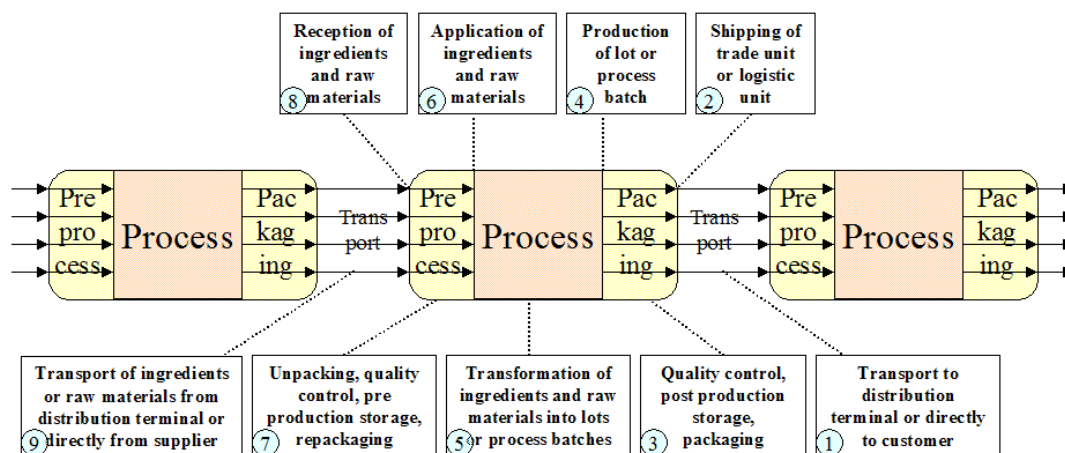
Reception of ingredients and raw materials 8

Application of ingredients and raw materials 6

Production of lot or process batch 4

Shipping of trade unit or logistic unit 2

Pre pro cess

Process

Pac kag ing

Trans port

Pre pro cess

Process

Pac kag ing

Trans port

Pre pro cess

Process

Pac kag ing

Transport of ingredients or raw materials from distribution terminal or directly from supplier 9

Unpacking, quality control, pre production storage, repackaging 7

Transformation of ingredients and raw materials into lots or process batches 5

Quality control, post production storage, packaging 3

Transport to distribution terminal or directly to customer 1